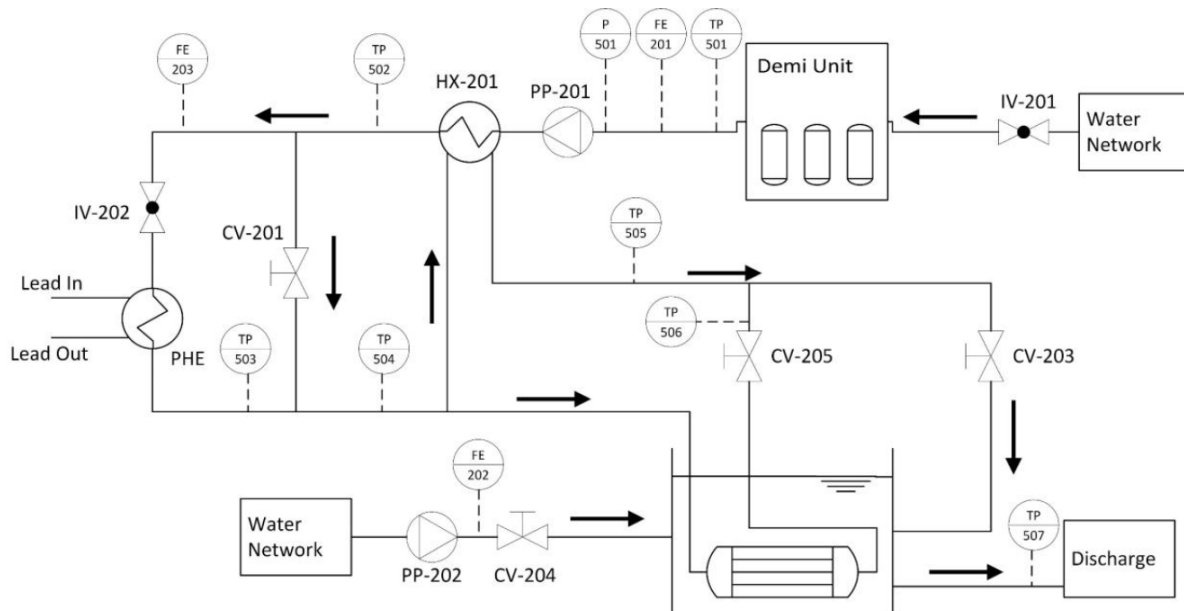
FE
203

TP
502

HX-201

PP-201

P
501

FE
201

TP
501

Demi Unit

IV-201

Water Network

IV-202

CV-201

TP
505

Lead In

Lead Out

PHE

TP
503

TP
504

TP
506

CV-205

CV-203

FE
202

Water Network

PP-202

CV-204

TP
507

Discharge